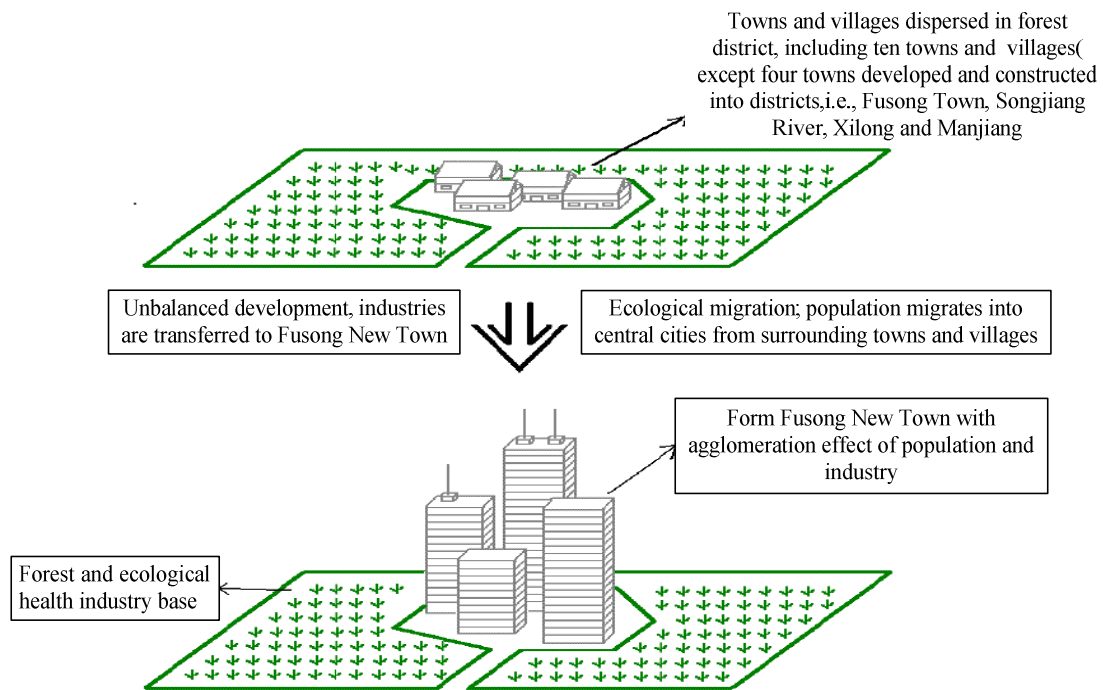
Towns and villages dispersed in forest district, including ten towns and villages( except four towns developed and constructed into districts,i.e., Fusong Town, Songjiang River, Xilong and Manjiang

Unbalanced development, industries are transferred to Fusong New Town

Ecological migration; population migrates into central cities from surrounding towns and villages

Form Fusong New Town with agglomeration effect of population and industry

Forest and ecological health industry base